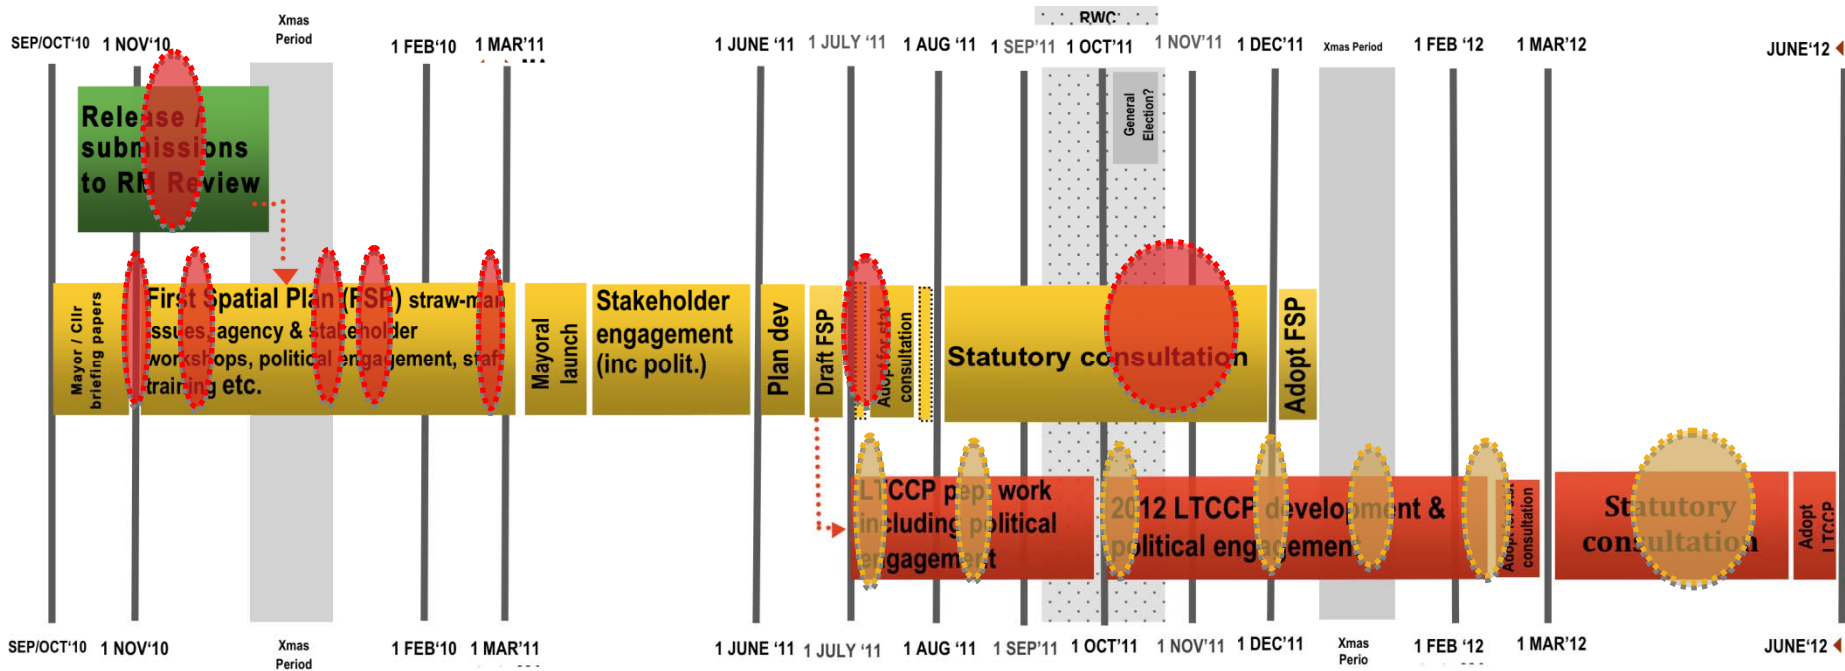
SEP/OCT'10 1 NOV'10 Xmas Period 1 FEB'10 1 MAR'11 1 JUNE '11 1 JULY '11 1 AUG '11 1 SEP'11 RWC 1 OCT'11 1 NOV'11 1 DEC'11 Xmas Period 1 FEB '12 1 MAR'12 JUNE'12

Release / submissions to RM Review

General Election?

Mayor / Cllr briefing papers

First Spatial Plan (FSP) straw-man issues, agency & stakeholder workshops, political engagement, staff training etc.

Mayoral launch

Stakeholder engagement (inc polit.)

Plan dev

Draft FSP

Adopt for stat consultation

Statutory consultation

Adopt FSP

LTCCP prep work including political engagement

2012 LTCCP development & political engagement

Adopt for consultation

Statutory consultation

Adopt LTCCP

SEP/OCT'10 1 NOV'10 Xmas Period 1 FEB'10 1 MAR'11 1 JUNE '11 1 JULY '11 1 AUG '11 1 SEP'11 1 OCT'11 1 NOV'11 1 DEC'11 Xmas Perio 1 FEB '12 1 MAR'12 JUNE'12